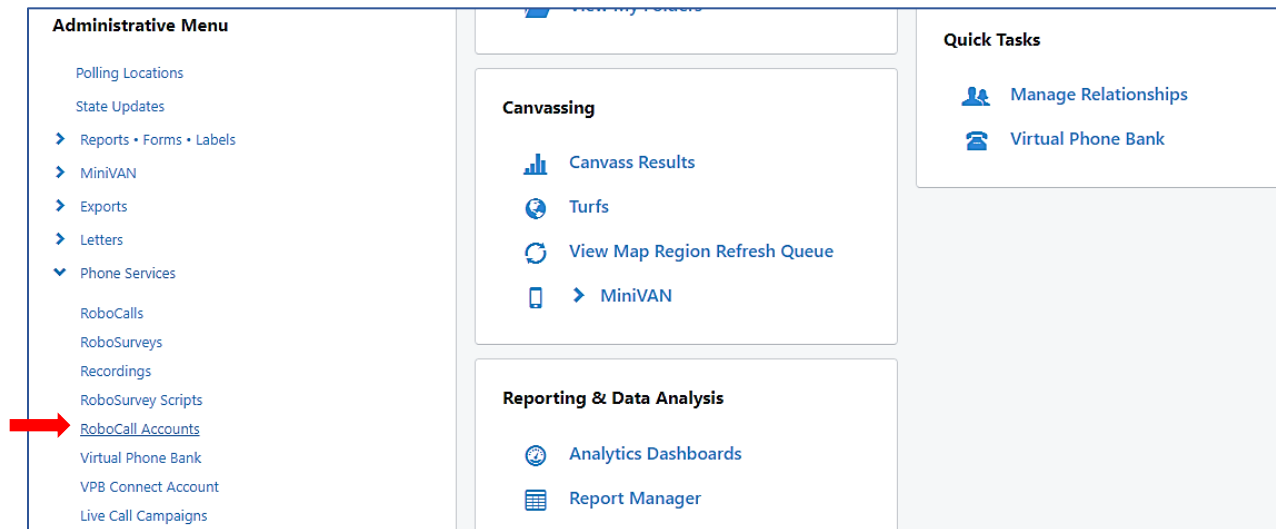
Administrative Menu

Polling Locations
State Updates
Reports • Forms • Labels
MiniVAN
Exports
Letters
Phone Services
RoboCalls
RoboSurveys
Recordings
RoboSurvey Scripts
RoboCall Accounts
Virtual Phone Bank
VPB Connect Account
Live Call Campaigns

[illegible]

Canvassing

Canvass Results
Turfs
View Map Region Refresh Queue
MiniVAN

Reporting & Data Analysis

Analytics Dashboards
Report Manager

Quick Tasks

Manage Relationships
Virtual Phone Bank